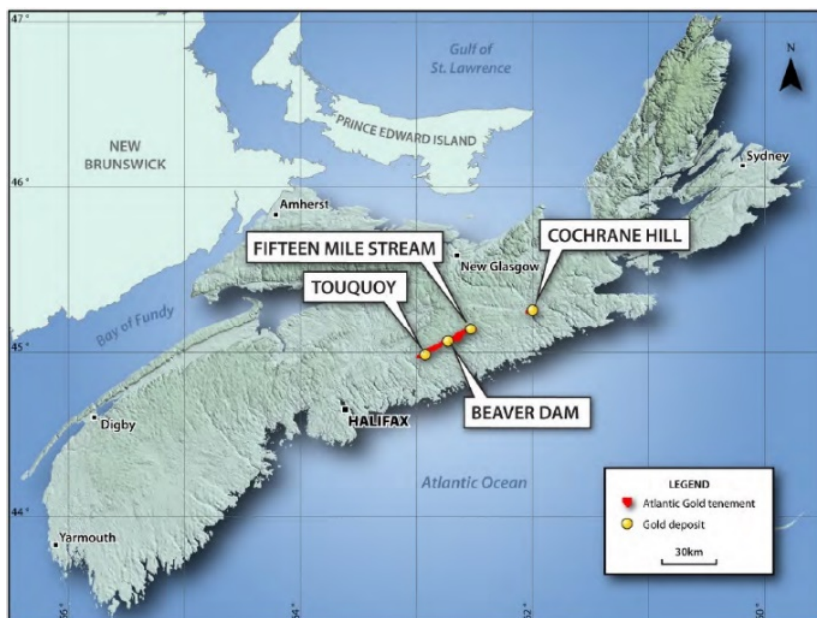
47°

Gulf of St. Lawrence

N

NEW BRUNSWICK

PRINCE EDWARD ISLAND

Sydney

46°

Amherst

FIFTEEN MILE STREAM

COCHRANE HILL

New Glasgow

TOUQUOY

Bay of Fundy

45°

BEAVER DAM

Digby

HALIFAX

Atlantic Ocean

LEGEND
Atlantic Gold tenement
Gold deposit

30km

44°

Yarmouth

66°

64°

62°

60°